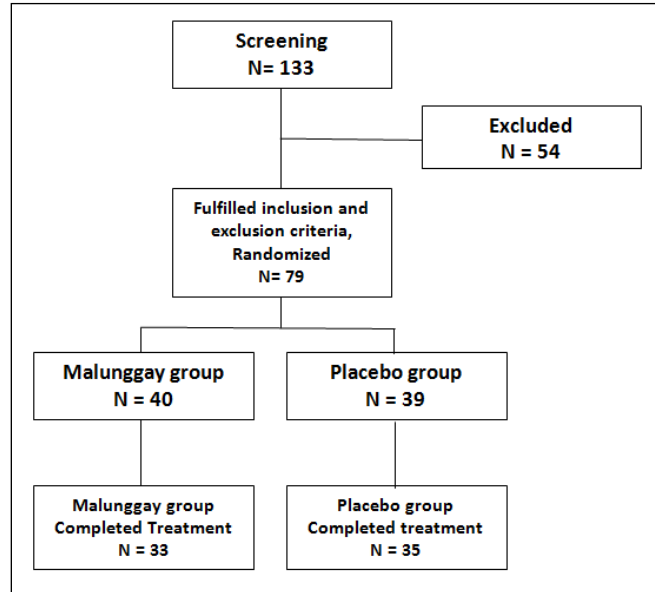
Screening
N= 133

Excluded
N = 54

Fulfilled inclusion and exclusion criteria, Randomized
N= 79

Malunggay group
N = 40

Placebo group
N = 39

Malunggay group
Completed Treatment
N = 33

Placebo group
Completed treatment
N = 35